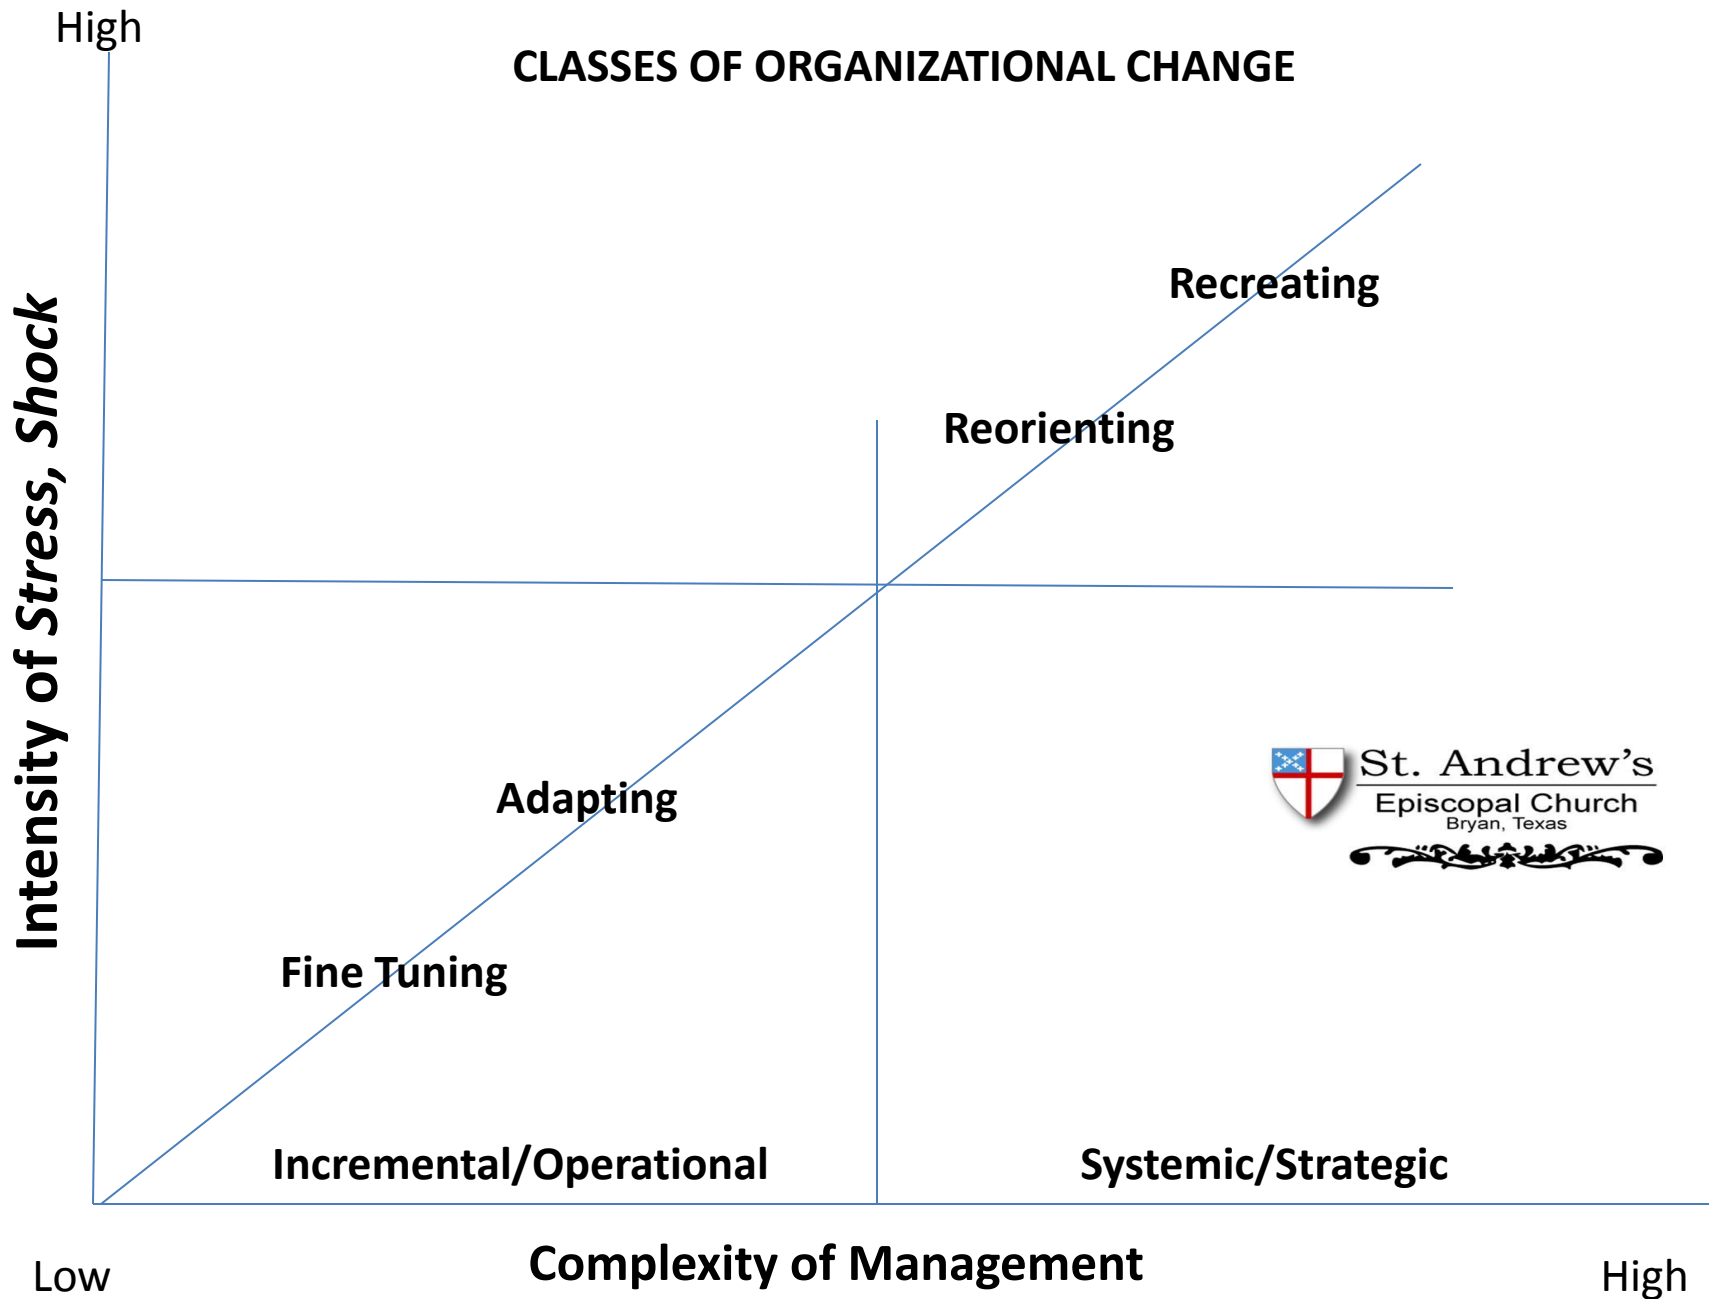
High

CLASSES OF ORGANIZATIONAL CHANGE

Intensity of Stress, Shock

Recreating

Reorienting

Adapting

Fine Tuning

St. Andrew's
Episcopal Church
Bryan, Texas

Incremental/Operational

Systemic/Strategic

Low

Complexity of Management

High